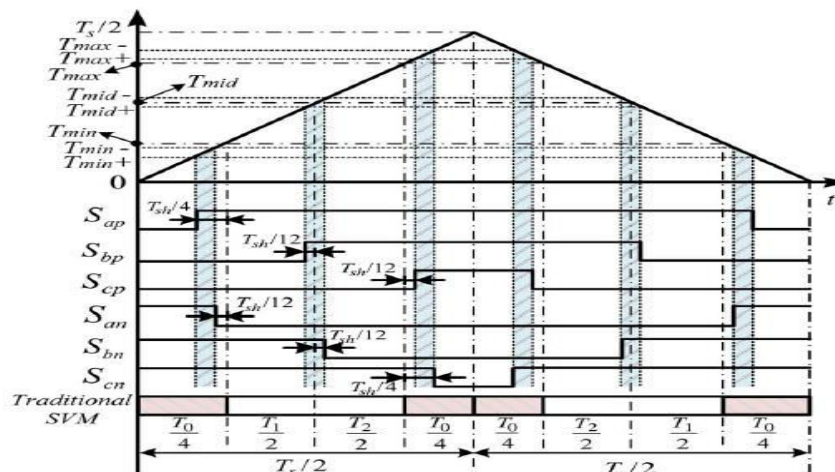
$T_s/2$
$T_{max}-$
$T_{max}+$
$T_{max}$
$T_{mid}$
$T_{mid}-$
$T_{mid}+$
$T_{min}$
$T_{min}-$
$T_{min}+$
0
$t$
$S_{ap}$
$T_{sh}/4$
$S_{bp}$
$T_{sh}/12$
$S_{cp}$
$T_{sh}/12$
$S_{an}$
$T_{sh}/12$
$S_{bn}$
$T_{sh}/12$
$S_{cn}$
$T_{sh}/4$
Traditional SVM
$\frac{T_0}{4}$ $\frac{T_1}{2}$ $\frac{T_2}{2}$ $\frac{T_0}{4}$ $\frac{T_0}{4}$ $\frac{T_2}{2}$ $\frac{T_1}{2}$ $\frac{T_0}{4}$
$T_s/2$ $T_s/2$